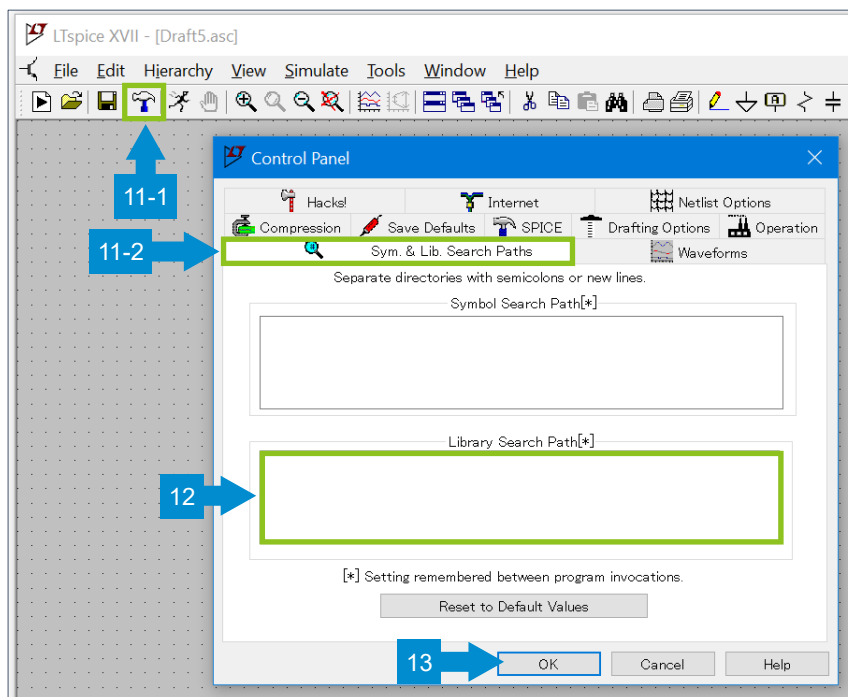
LTspice XVII - [Draft5.asc]

File Edit Hierarchy View Simulate Tools Window Help

Control Panel

11-1

Hacks! Internet Netlist Options

Compression Save Defaults SPICE Drafting Options Operation

11-2

Sym. & Lib. Search Paths Waveforms

Separate directories with semicolons or new lines.

Symbol Search Path[*]

Library Search Path[*]

12

[*] Setting remembered between program invocations.

Reset to Default Values

13

OK Cancel Help